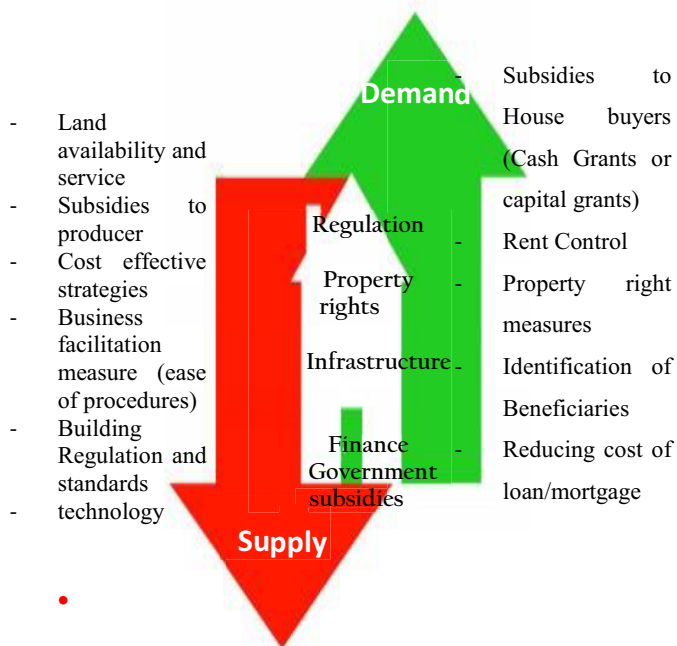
- Land availability and service
- Subsidies to producer
- Cost effective strategies
- Business facilitation measure (ease of procedures)
- Building Regulation and standards
- technology

Demand

Regulation

Property rights

Infrastructure

Finance Government subsidies

Supply

- Subsidies to House buyers (Cash Grants or capital grants)
- Rent Control
- Property right measures
- Identification of Beneficiaries
- Reducing cost of loan/mortgage